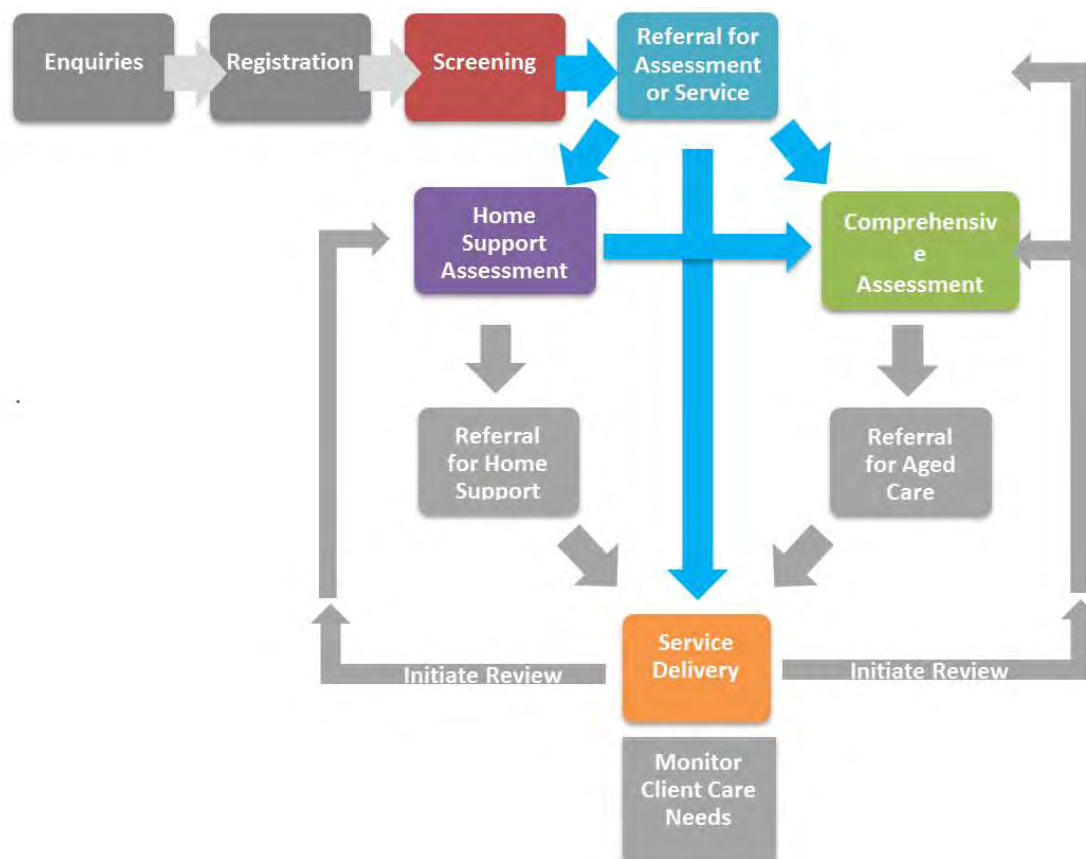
Enquiries

Registration

Screening

Referral for Assessment or Service

Home Support Assessment

Comprehensiv e Assessment

Referral for Home Support

Referral for Aged Care

Initiate Review

Service Delivery

Initiate Review

Monitor Client Care Needs